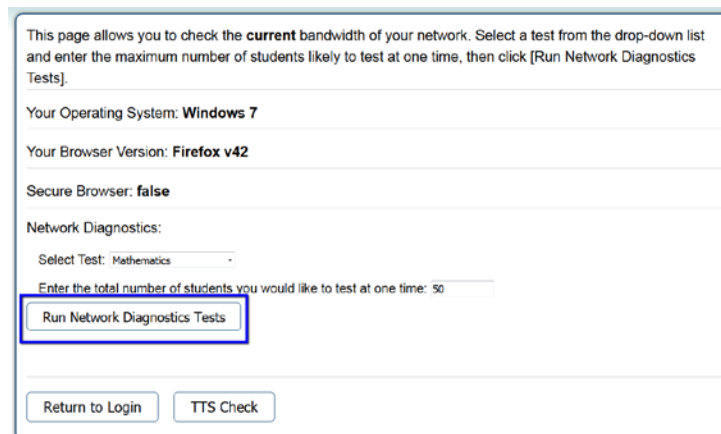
This page allows you to check the **current** bandwidth of your network. Select a test from the drop-down list and enter the maximum number of students likely to test at one time, then click [Run Network Diagnostics Tests].

Your Operating System: **Windows 7**

Your Browser Version: **Firefox v42**

Secure Browser: **false**

Network Diagnostics:

Select Test: Mathematics

Enter the total number of students you would like to test at one time: 50

Run Network Diagnostics Tests

Return to Login

TTS Check